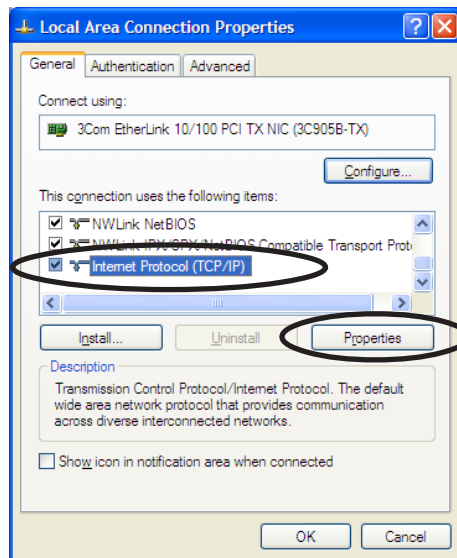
Local Area Connection Properties

General | Authentication | Advanced

Connect using:

3Com EtherLink 10/100 PCI TX NIC (3C905B-TX)

Configure...

This connection uses the following items:

NWLink NetBIOS
NWLink IPX/SPX/NetBIOS Compatible Transport Prot
Internet Protocol (TCP/IP)

Install... | Uninstall | Properties

Description

Transmission Control Protocol/Internet Protocol. The default wide area network protocol that provides communication across diverse interconnected networks.

Show icon in notification area when connected

OK | Cancel